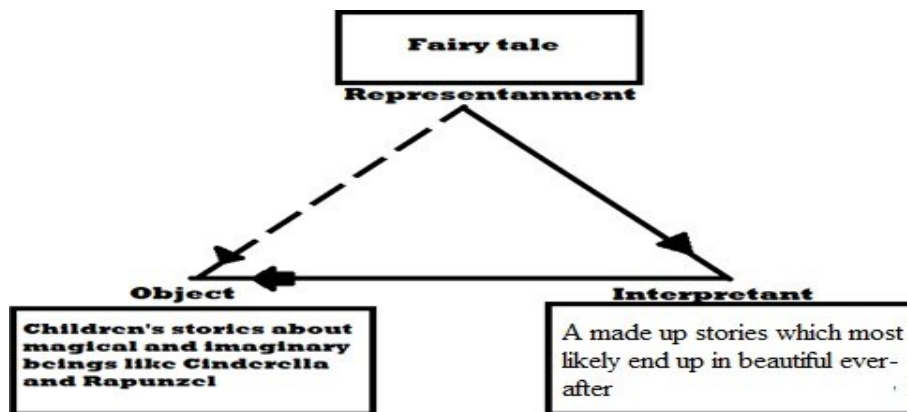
Fairy tale

Representanment

Object

Children's stories about magical and imaginary beings like Cinderella and Rapunzel

Interpretant

A made up stories which most likely end up in beautiful ever-after